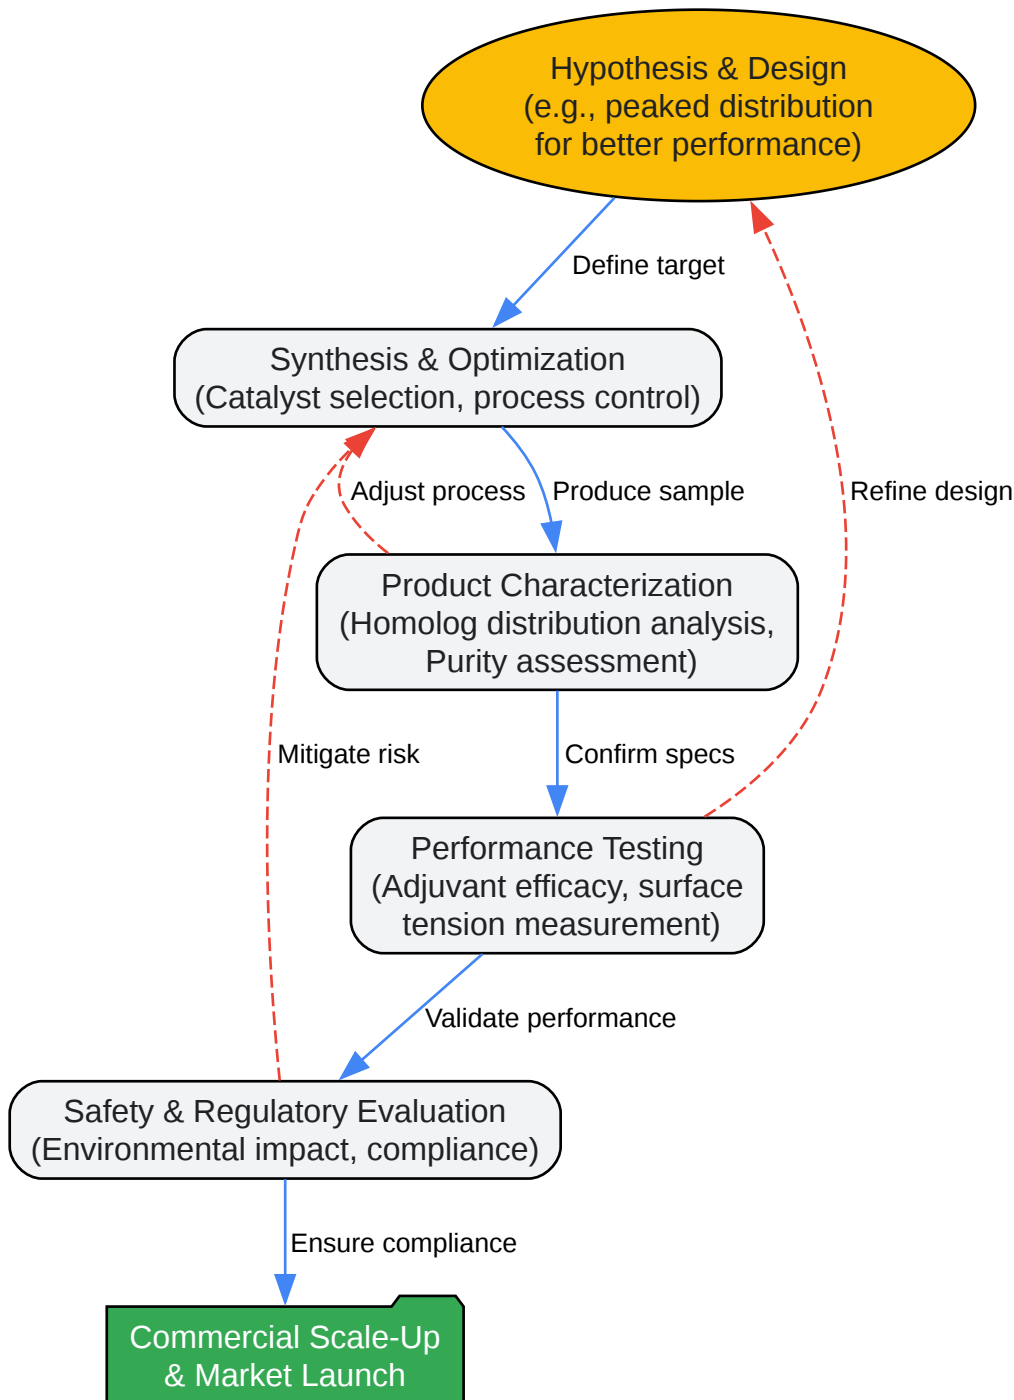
Hypothesis & Design
(e.g., peaked distribution
for better performance)

Define target

Refine design

Synthesis & Optimization
(Catalyst selection, process control)

Adjust process

Produce sample

Product Characterization
(Homolog distribution analysis,
Purity assessment)

Mitigate risk

Confirm specs

Performance Testing
(Adjuvant efficacy, surface
tension measurement)

Validate performance

Safety & Regulatory Evaluation
(Environmental impact, compliance)

Ensure compliance

Commercial Scale-Up
& Market Launch